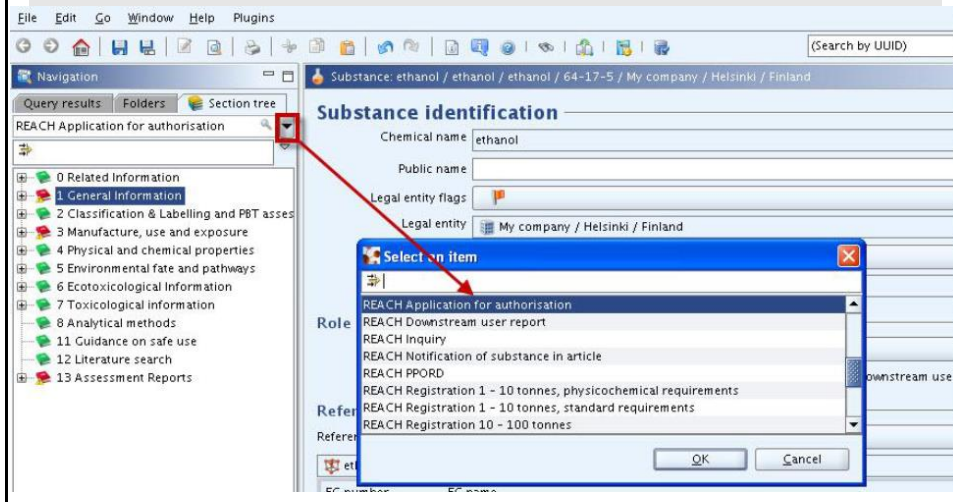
File Edit Go Window Help Plugins

(Search by UUID)

Navigation

Substance: ethanol / ethanol / ethanol / 64-17-5 / My company / Helsinki / Finland

Query results | Folders | Section tree

REACH Application for authorisation

0 Related Information
1 General Information
2 Classification & Labelling and PBT asses
3 Manufacture, use and exposure
4 Physical and chemical properties
5 Environmental fate and pathways
6 Ecotoxicological Information
7 Toxicological information
8 Analytical methods
11 Guidance on safe use
12 Literature search
13 Assessment Reports

Substance identification

Chemical name ethanol

Public name

Legal entity flags

Legal entity My company / Helsinki / Finland

Role

Refer

Referer

ownstream use

EC number EC name

Select an item

REACH Application for authorisation
REACH Downstream user report
REACH Inquiry
REACH Notification of substance in article
REACH PPORD
REACH Registration 1 - 10 tonnes, physicochemical requirements
REACH Registration 1 - 10 tonnes, standard requirements
REACH Registration 10 - 100 tonnes

OK Cancel